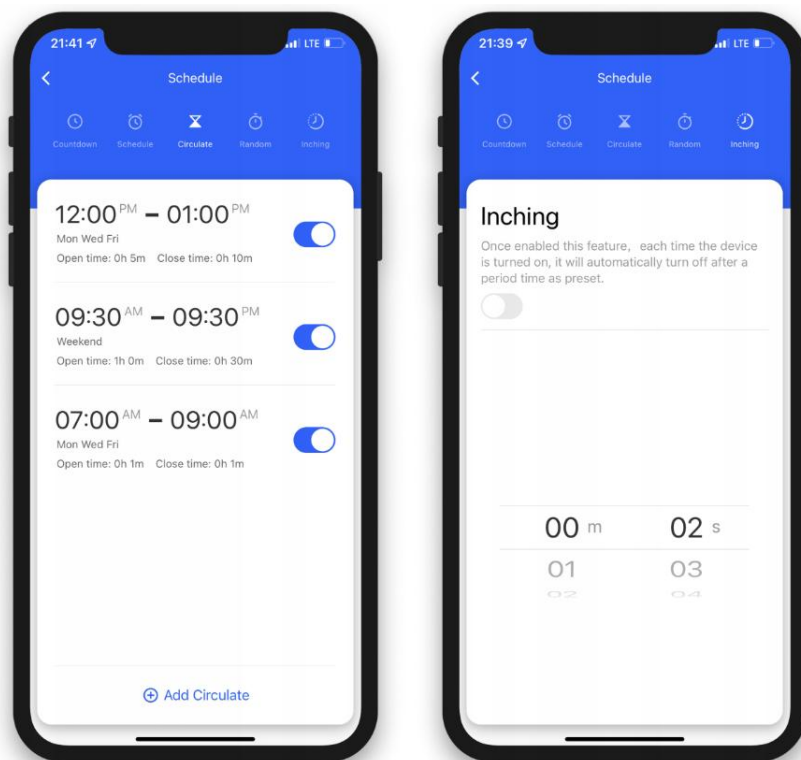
21:41
LTE

Schedule

Countdown Schedule Circulate Random Inching

12:00 PM – 01:00 PM
Mon Wed Fri
Open time: 0h 5m Close time: 0h 10m

09:30 AM – 09:30 PM
Weekend
Open time: 1h 0m Close time: 0h 30m

07:00 AM – 09:00 AM
Mon Wed Fri
Open time: 0h 1m Close time: 0h 1m

Add Circulate

21:39
LTE

Schedule

Countdown Schedule Circulate Random Inching

Inching
Once enabled this feature, each time the device is turned on, it will automatically turn off after a period time as preset.

00 m 02 s
01 03
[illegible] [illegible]